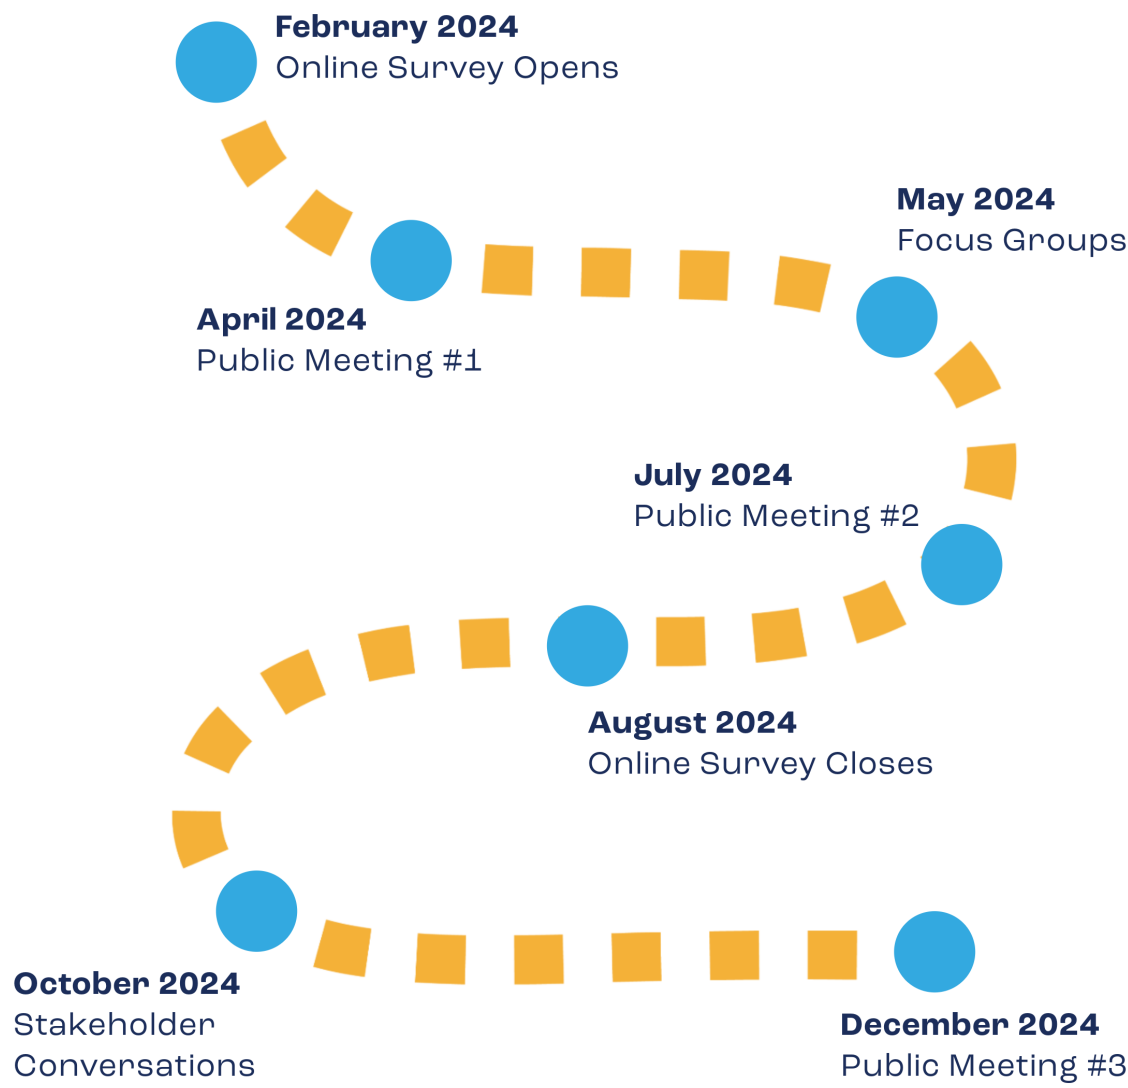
February 2024
Online Survey Opens

May 2024
Focus Groups

April 2024
Public Meeting #1

July 2024
Public Meeting #2

August 2024
Online Survey Closes

October 2024
Stakeholder Conversations

December 2024
Public Meeting #3